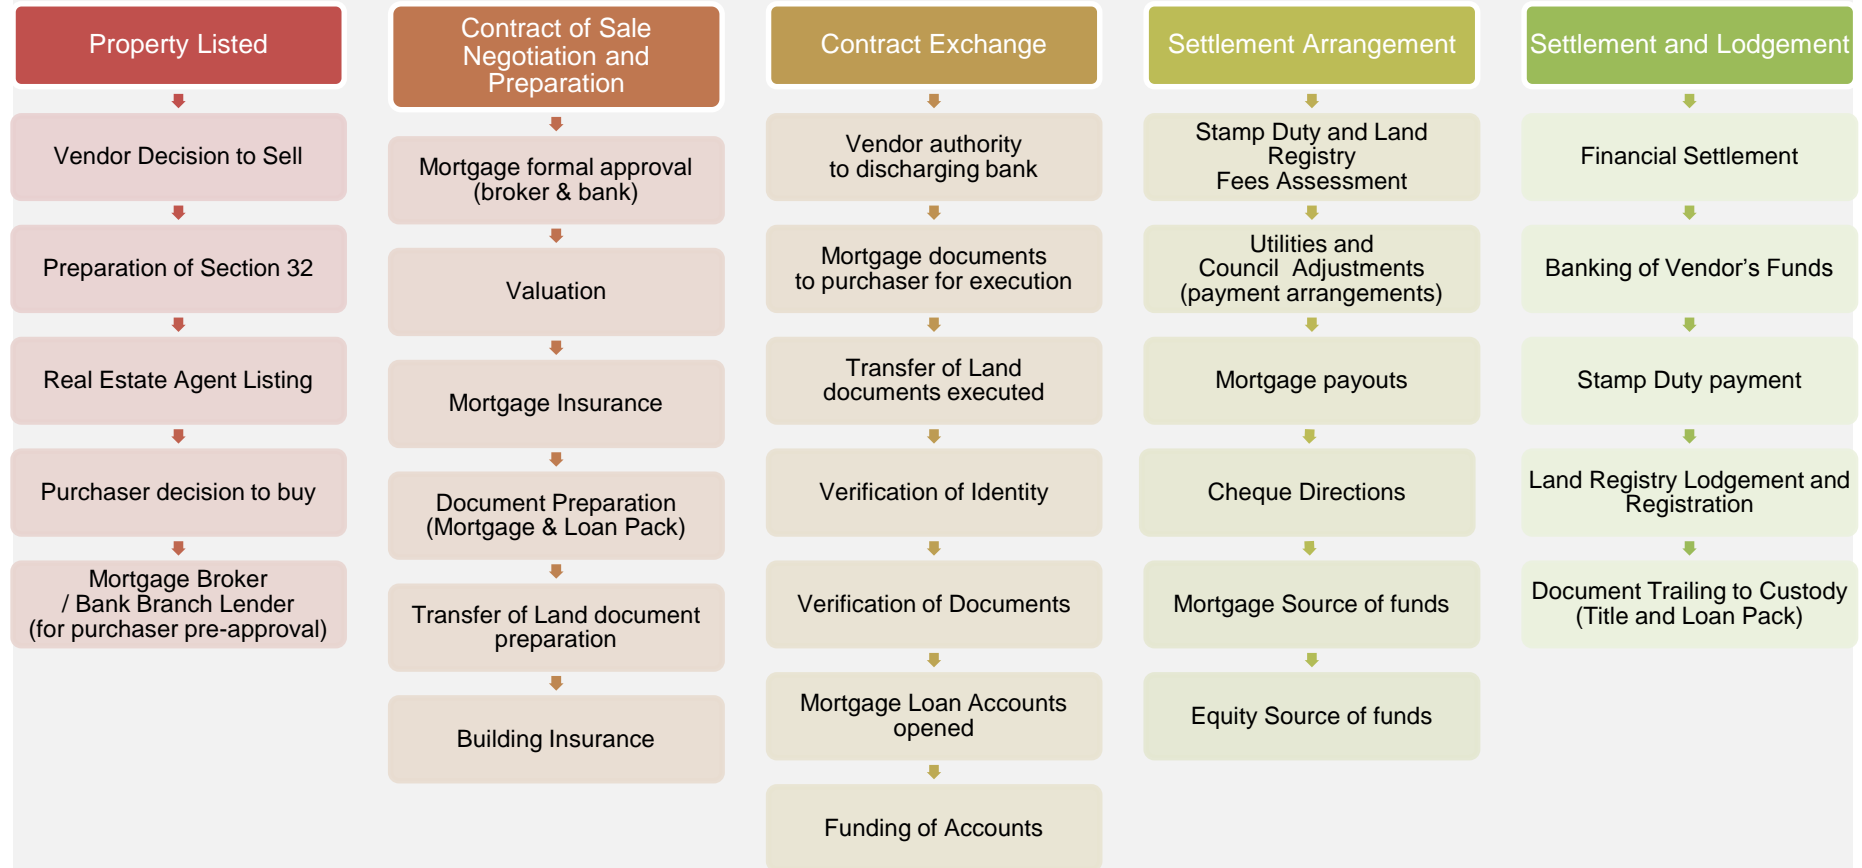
Property Listed

Vendor Decision to Sell

Preparation of Section 32

Real Estate Agent Listing

Purchaser decision to buy

Mortgage Broker / Bank Branch Lender (for purchaser pre-approval)

Contract of Sale Negotiation and Preparation

Mortgage formal approval (broker & bank)

Valuation

Mortgage Insurance

Document Preparation (Mortgage & Loan Pack)

Transfer of Land document preparation

Building Insurance

Contract Exchange

Vendor authority to discharging bank

Mortgage documents to purchaser for execution

Transfer of Land documents executed

Verification of Identity

Verification of Documents

Mortgage Loan Accounts opened

Funding of Accounts

Settlement Arrangement

Stamp Duty and Land Registry Fees Assessment

Utilities and Council Adjustments (payment arrangements)

Mortgage payouts

Cheque Directions

Mortgage Source of funds

Equity Source of funds

Settlement and Lodgement

Financial Settlement

Banking of Vendor's Funds

Stamp Duty payment

Land Registry Lodgement and Registration

Document Trailing to Custody (Title and Loan Pack)